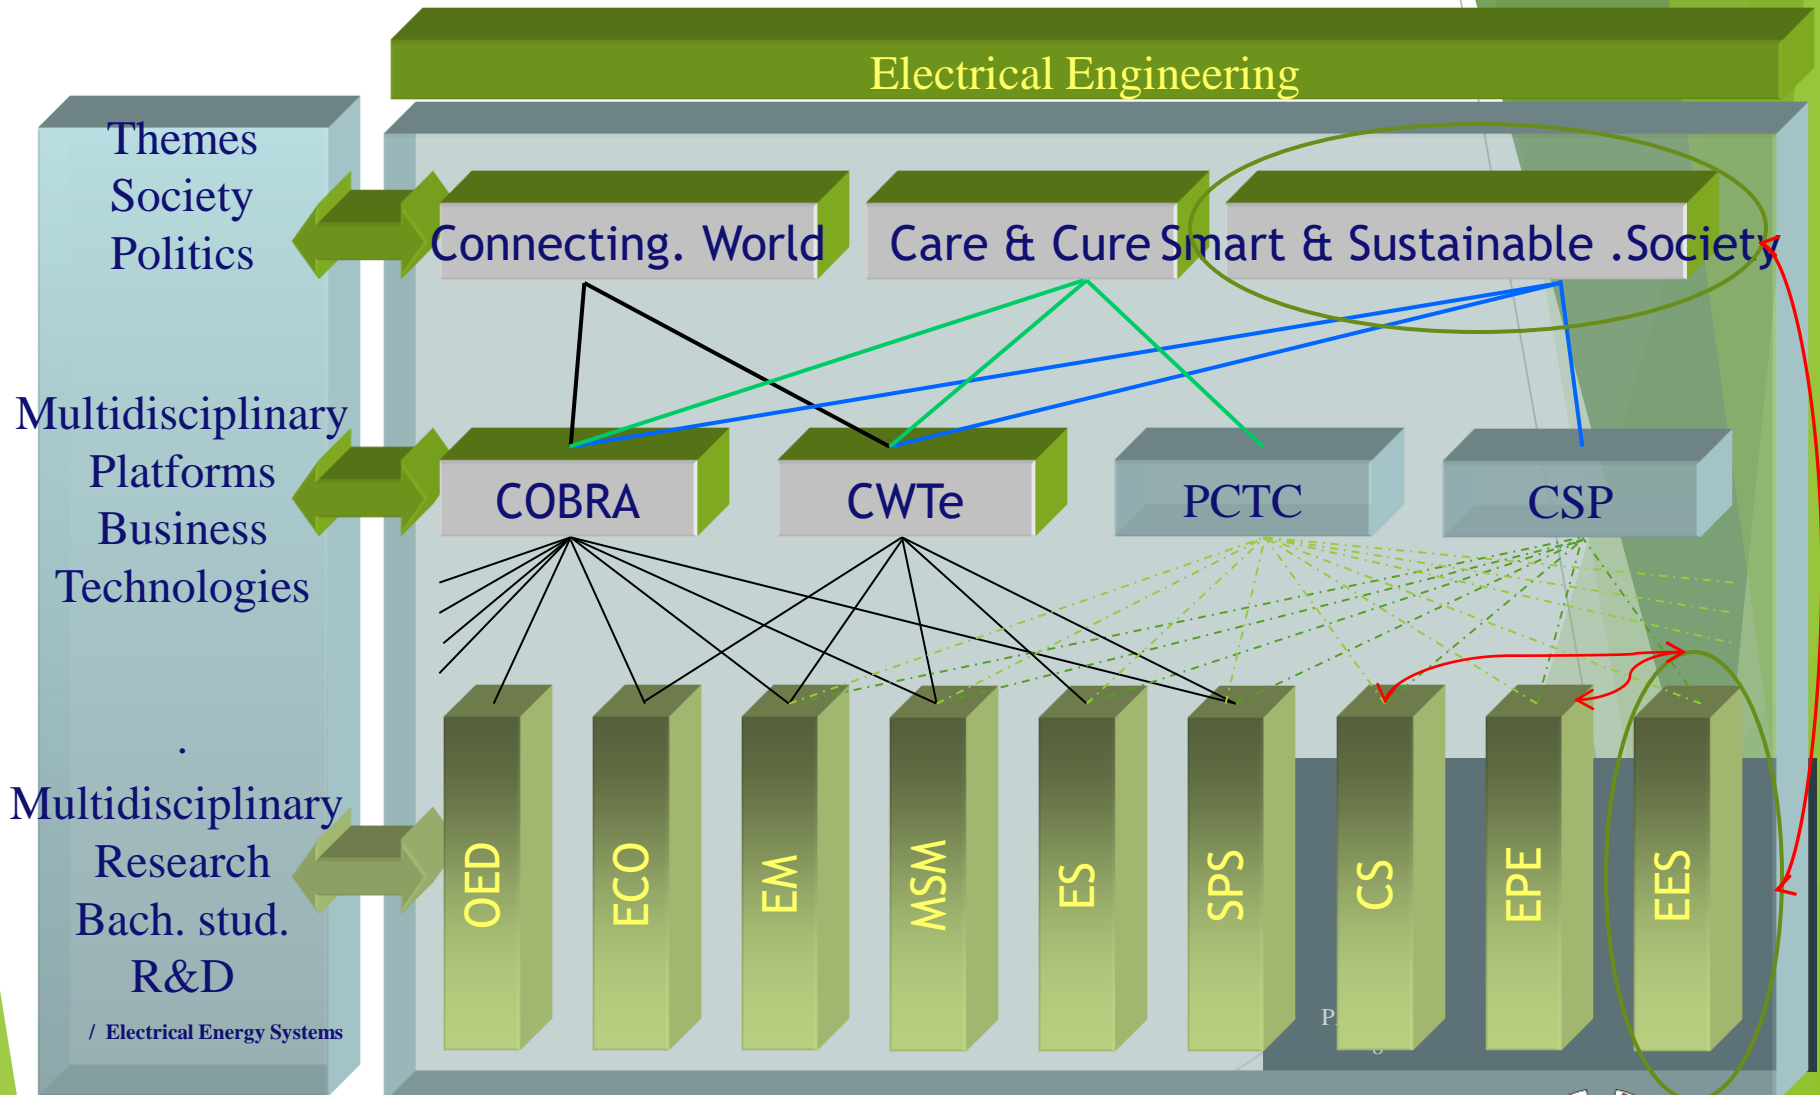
Electrical Engineering

Themes
Society
Politics

Connecting. World

Care & Cure

Smart & Sustainable .Society

Multidisciplinary
Platforms
Business
Technologies

COBRA

CWTe

PCTC

CSP

.

Multidisciplinary
Research
Bach. stud.
R&D

/ Electrical Energy Systems

OED

ECO

EM

MSM

ES

SPS

CS

EPE

EES

P